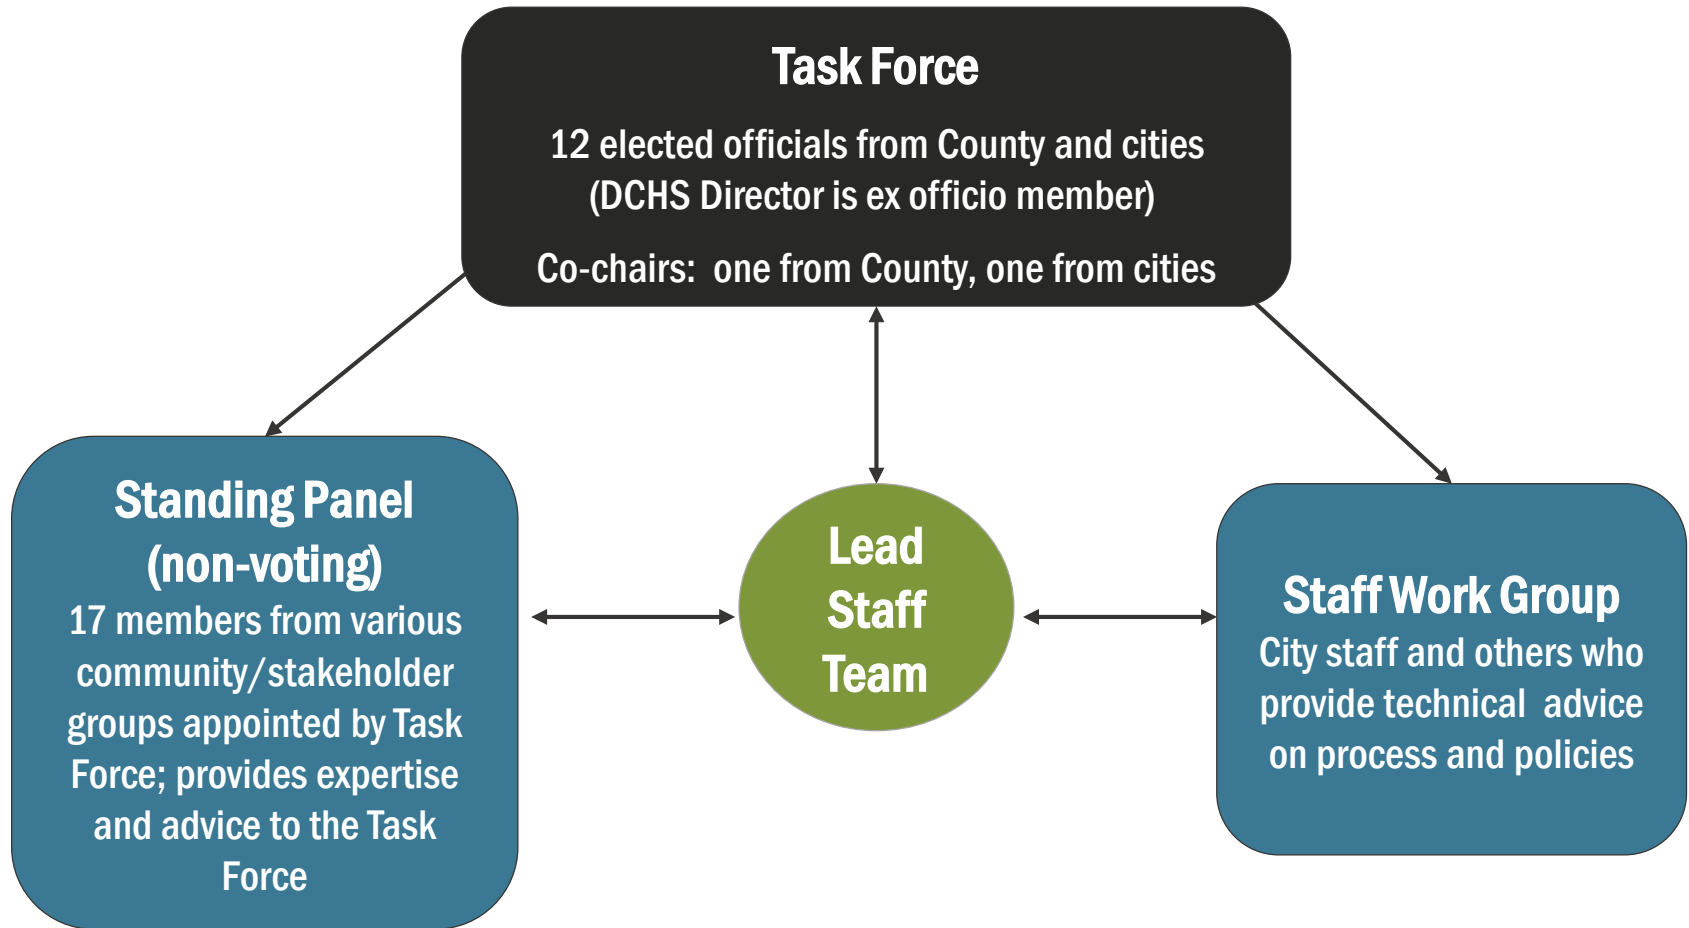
Task Force

12 elected officials from County and cities (DCHS Director is ex officio member)

Co-chairs: one from County, one from cities

Standing Panel (non-voting)

17 members from various community/stakeholder groups appointed by Task Force; provides expertise and advice to the Task Force

Lead Staff Team

Staff Work Group

City staff and others who provide technical advice on process and policies